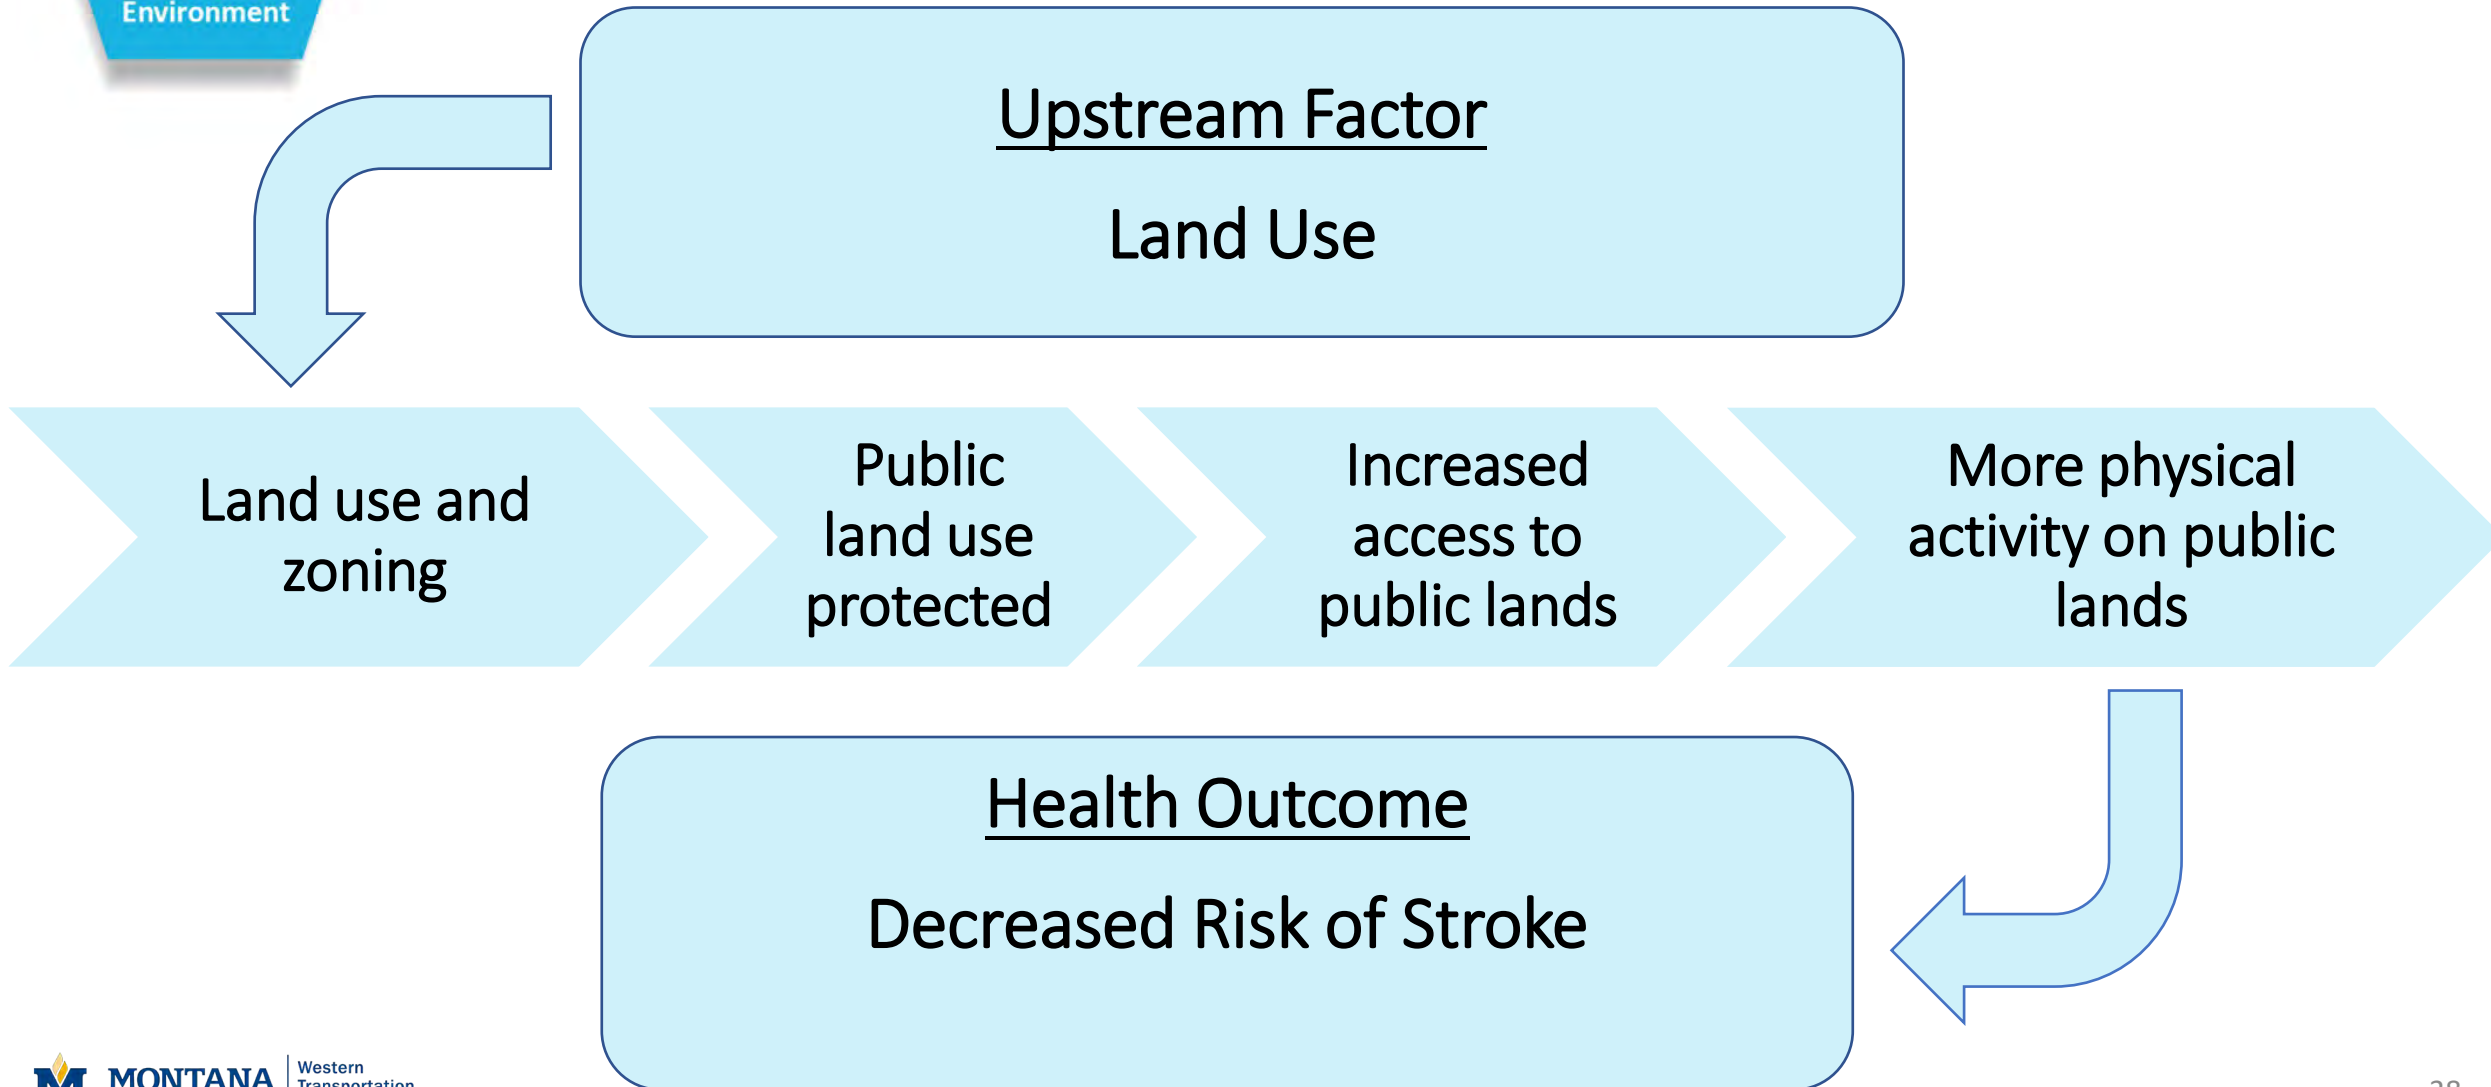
Environment

Upstream Factor

Land Use

Land use and zoning

Public land use protected

Increased access to public lands

More physical activity on public lands

Health Outcome

Decreased Risk of Stroke

MONTANA | Western Transportation

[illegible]